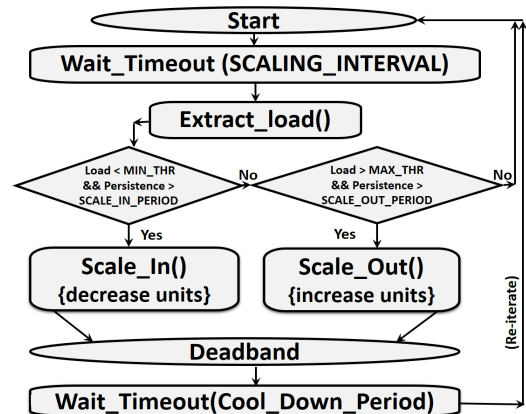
Start

Wait_Timeout (SCALING_INTERVAL)

Extract_load()

Load < MIN_THR && Persistence > SCALE_IN_PERIOD

No

Load > MAX_THR && Persistence > SCALE_OUT_PERIOD

No

Yes

Yes

Scale_In() {decrease units}

Scale_Out() {increase units}

(Re-iterate)

Deadband

Wait_Timeout(Cool_Down_Period)